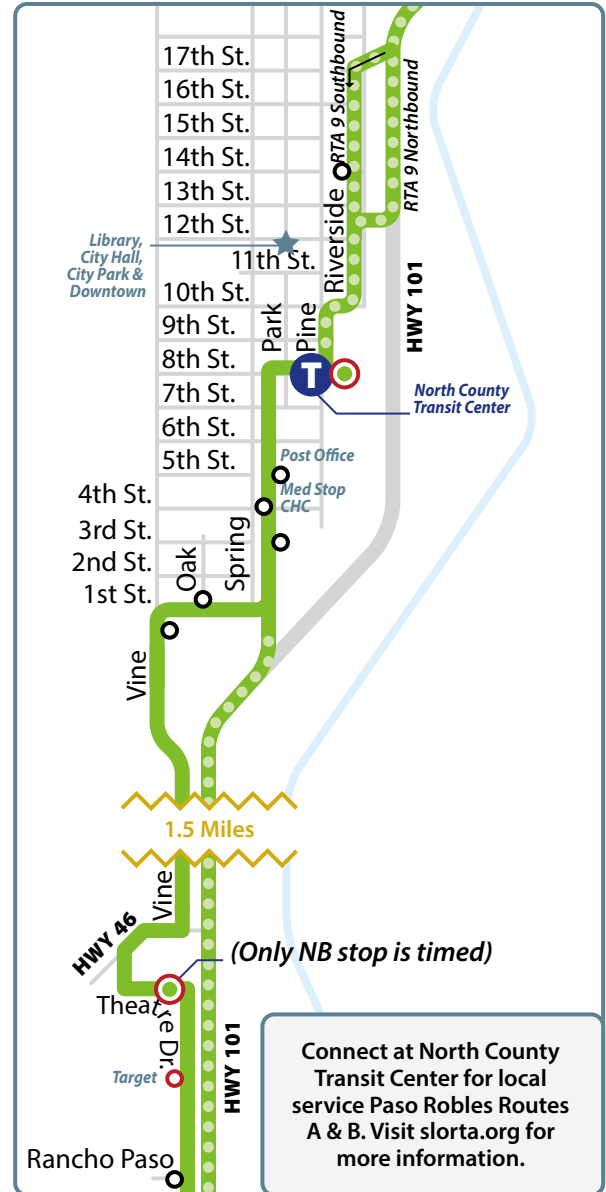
17th St.
16th St.
15th St.
14th St.
13th St.
12th St.
11th St.
10th St.
9th St.
8th St.
7th St.
6th St.
5th St.
4th St.
3rd St.
2nd St.
1st St.

RTA 9 Southbound
RTA 9 Northbound
Riverside
Library, City Hall, City Park & Downtown
HWY 101
Park
Pine
T
North County Transit Center
Post Office
Med Stop CHC
Oak
Spring
Vine
1.5 Miles
Vine
HWY 46
(Only NB stop is timed)
Theatre Dr.
Target
HWY 101
Rancho Paso

Connect at North County Transit Center for local service Paso Robles Routes A & B. Visit slorta.org for more information.